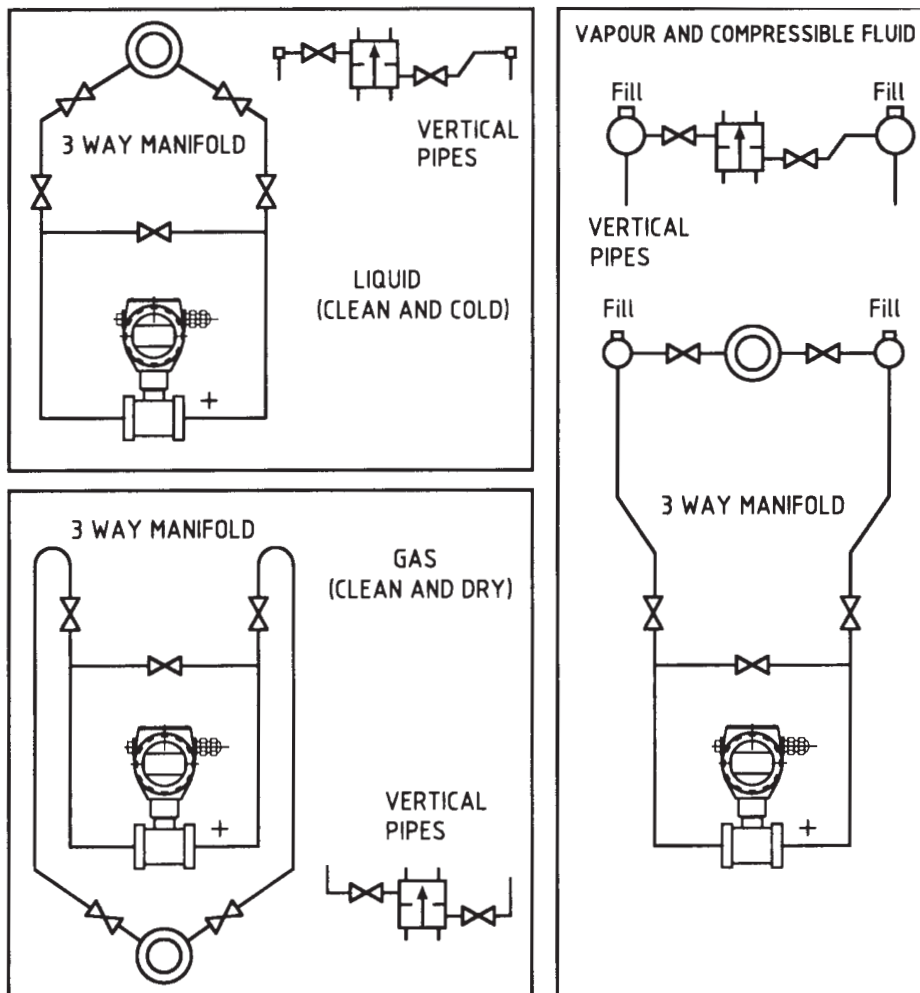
3 WAY MANIFOLD

VERTICAL PIPES

LIQUID (CLEAN AND COLD)

+

3 WAY MANIFOLD

GAS (CLEAN AND DRY)

+

VERTICAL PIPES

VAPOUR AND COMPRESSIBLE FLUID

Fill

Fill

VERTICAL PIPES

Fill

Fill

3 WAY MANIFOLD

+